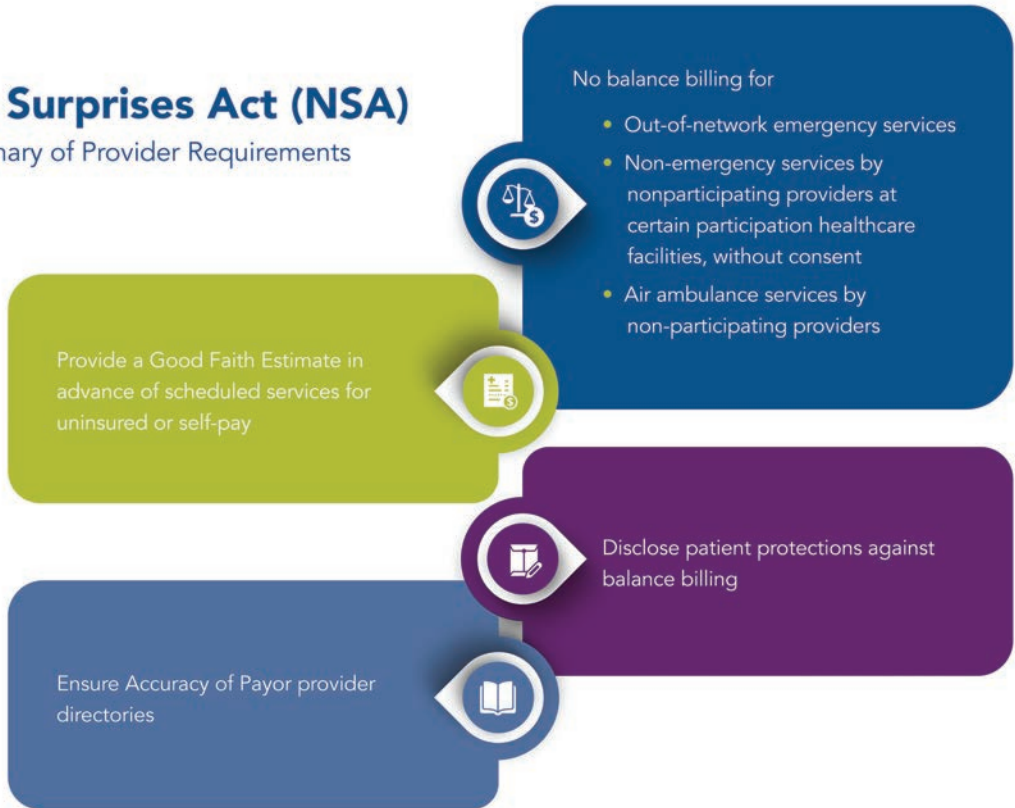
Surprises Act (NSA)
nary of Provider Requirements

No balance billing for

- Out-of-network emergency services
- Non-emergency services by nonparticipating providers at certain participation healthcare facilities, without consent
- Air ambulance services by non-participating providers

Provide a Good Faith Estimate in advance of scheduled services for uninsured or self-pay

Disclose patient protections against balance billing

Ensure Accuracy of Payor provider directories